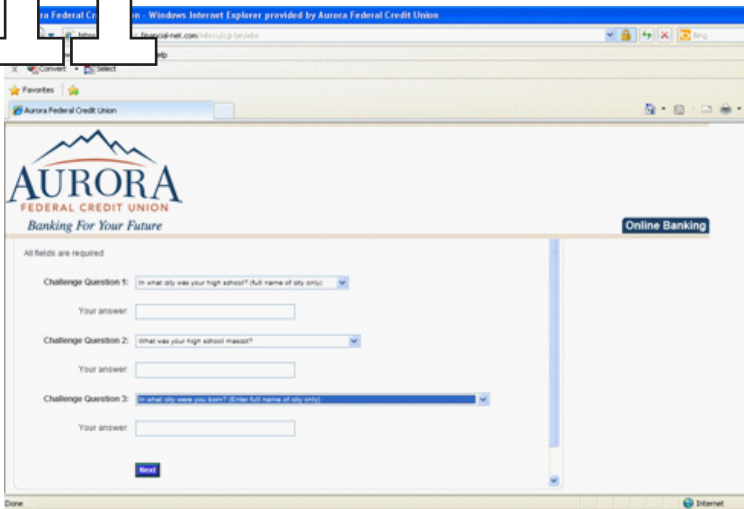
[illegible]ra Federal Cr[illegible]on - Windows Internet Explorer provided by Aurora Federal Credit Union

http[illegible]financial-net.com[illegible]

Bing

Convert Select

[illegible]elp

Favorites

Aurora Federal Credit Union

AURORA
FEDERAL CREDIT UNION
Banking For Your Future

Online Banking

All fields are required

Challenge Question 1: In what city was your high school? (full name of city only)

Your answer

Challenge Question 2: What was your high school mascot?

Your answer

Challenge Question 3: In what city were you born? (Enter full name of city only)

Your answer

Next

Done

Internet